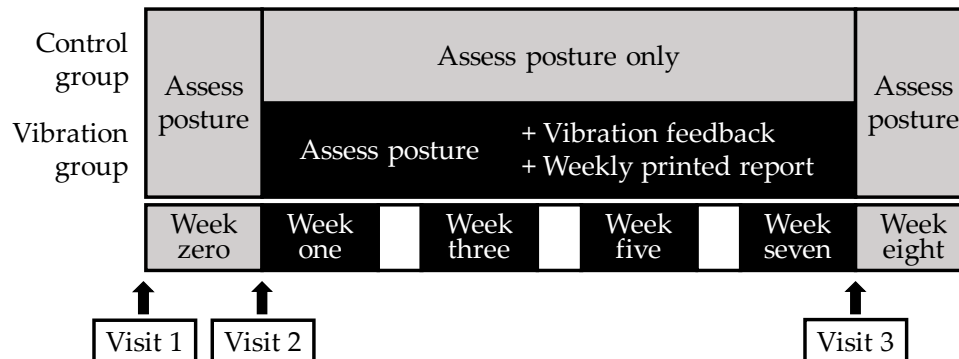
Control group

Vibration group

Assess posture

Assess posture only

Assess posture

+ Vibration feedback
+ Weekly printed report

Assess posture

Week zero

Week one

Week three

Week five

Week seven

Week eight

Visit 1

Visit 2

Visit 3